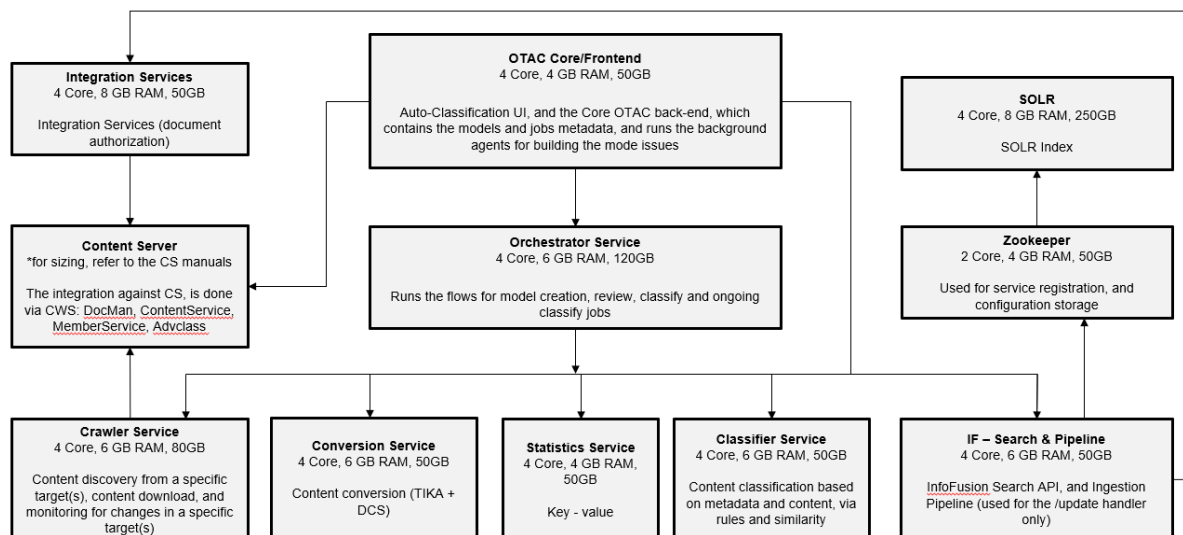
Integration Services
4 Core, 8 GB RAM, 50GB

Integration Services (document authorization)

OTAC Core/Frontend
4 Core, 4 GB RAM, 50GB

Auto-Classification UI, and the Core OTAC back-end, which contains the models and jobs metadata, and runs the background agents for building the mode issues

SOLR
4 Core, 8 GB RAM, 250GB

SOLR Index

Content Server
*for sizing, refer to the CS manuals

The integration against CS, is done via CWS: DocMan, ContentService, MemberService, Advclass

Orchestrator Service
4 Core, 6 GB RAM, 120GB

Runs the flows for model creation, review, classify and ongoing classify jobs

Zookeeper
2 Core, 4 GB RAM, 50GB

Used for service registration, and configuration storage

Crawler Service
4 Core, 6 GB RAM, 80GB

Content discovery from a specific target(s), content download, and monitoring for changes in a specific target(s)

Conversion Service
4 Core, 6 GB RAM, 50GB

Content conversion (TIKA + DCS)

Statistics Service
4 Core, 4 GB RAM, 50GB

Key - value

Classifier Service
4 Core, 6 GB RAM, 50GB

Content classification based on metadata and content, via rules and similarity

IF – Search & Pipeline
4 Core, 6 GB RAM, 50GB

InfoFusion Search API, and Ingestion Pipeline (used for the /update handler only)